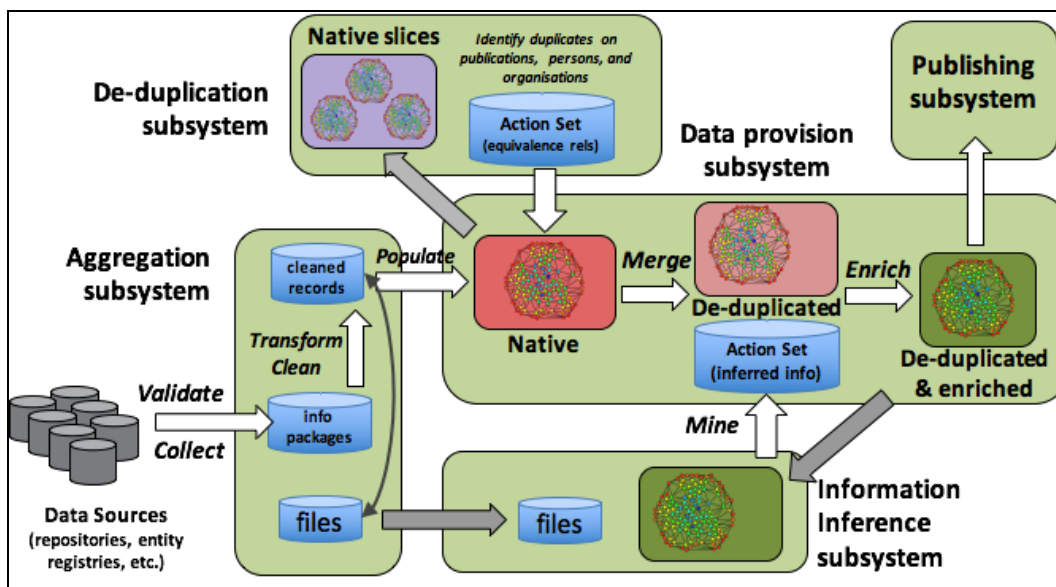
Native slices

Identify duplicates on publications, persons, and organisations

Action Set (equivalence rels)

De-duplication subsystem

Publishing subsystem

Data provision subsystem

Aggregation subsystem

cleaned records

Populate

Merge

Enrich

Native

De-duplicated

Action Set (inferred info)

De-duplicated & enriched

Transform Clean

Validate

Collect

info packages

Mine

files

files

Data Sources (repositories, entity registries, etc.)

Information Inference subsystem